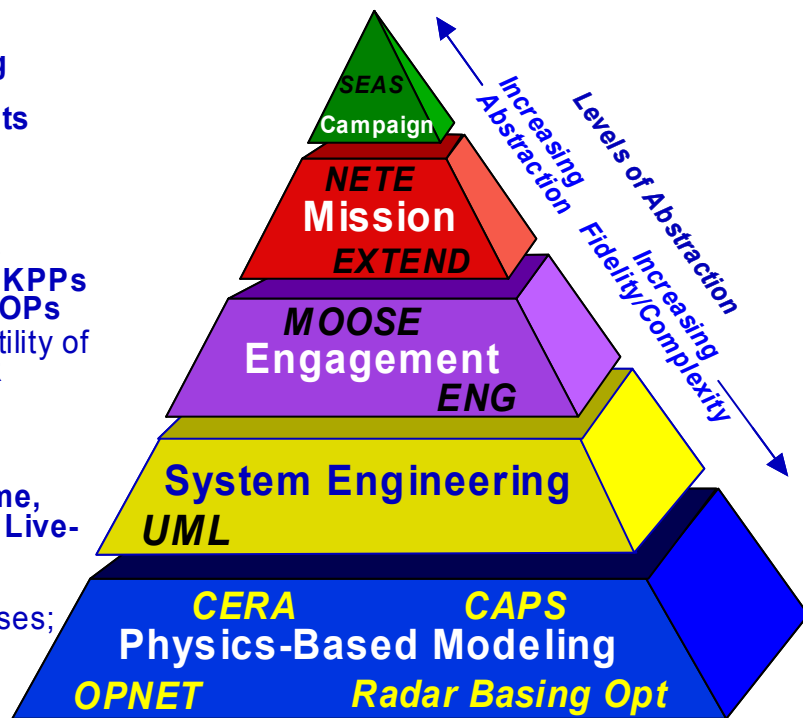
g

ts

KPPs
OPs
tility of

me,
Live-

ses;

SEAS
Campaign

NETE
Mission
EXTEND

MOOSE
Engagement
ENG

System Engineering
UML

CERA
CAPS
Physics-Based Modeling
OPNET
Radar Basing Opt

Increasing Abstraction

Levels of Abstraction

Increasing Fidelity/Complexity